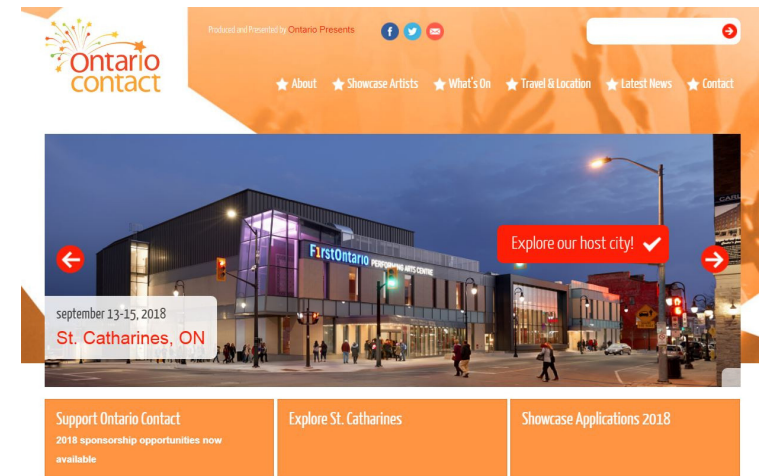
Ontario contact

Produced and Presented by Ontario Presents

About Showcase Artists What's On Travel & Location Latest News Contact

FirstOntario PERFORMING ARTS CENTRE

Explore our host city!

september 13-15, 2018
St. Catharines, ON

Support Ontario Contact
2018 sponsorship opportunities now available

Explore St. Catharines

Showcase Applications 2018